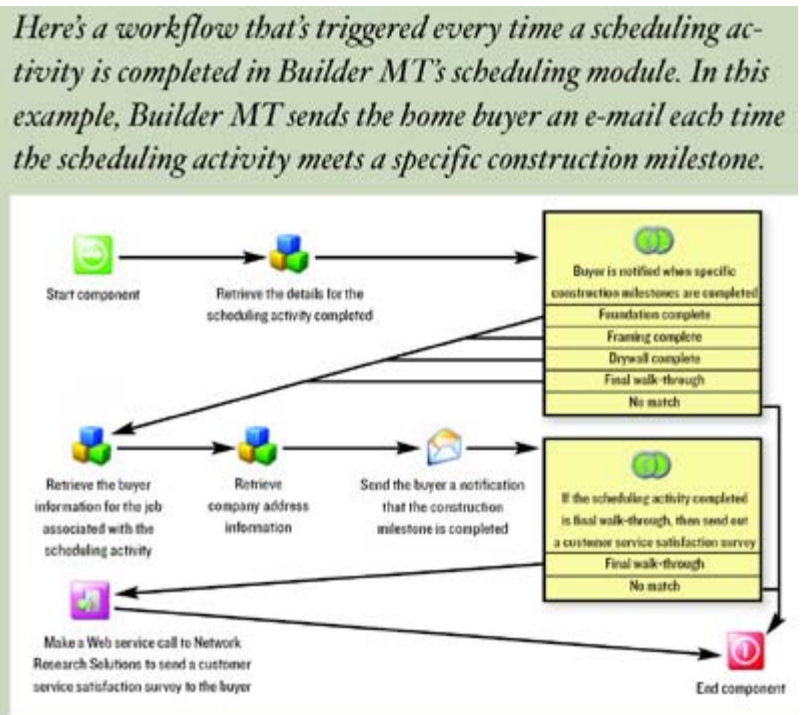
Here's a workflow that's triggered every time a scheduling activity is completed in Builder MT's scheduling module. In this example, Builder MT sends the home buyer an e-mail each time the scheduling activity meets a specific construction milestone.

Start component

Retrieve the details for the scheduling activity completed

Buyer is notified when specific construction milestones are completed

Foundation complete

Framing complete

Drywall complete

Final walk-through

No match

Retrieve the buyer information for the job associated with the scheduling activity

Retrieve company address information

Send the buyer a notification that the construction milestone is completed

If the scheduling activity completed is final walk-through, then send out a customer service satisfaction survey

Final walk-through

No match

Make a Web service call to Network Research Solutions to send a customer service satisfaction survey to the buyer

End component